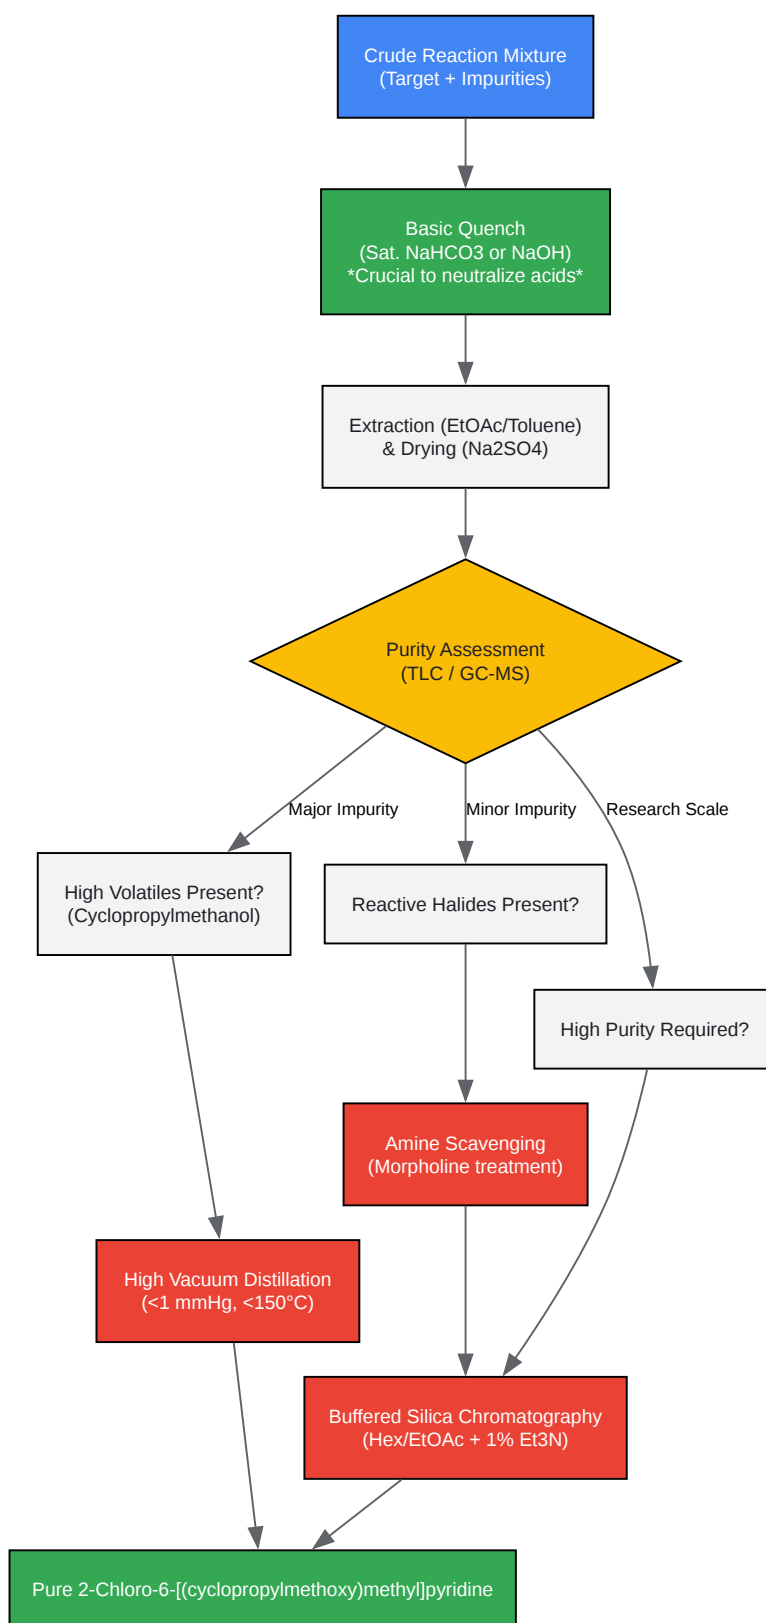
Crude Reaction Mixture
(Target + Impurities)

Basic Quench
(Sat. NaHCO3 or NaOH)
*Crucial to neutralize acids*

Extraction (EtOAc/Toluene)
& Drying (Na2SO4)

Purity Assessment
(TLC / GC-MS)

Major Impurity

Minor Impurity

Research Scale

High Volatiles Present?
(Cyclopropylmethanol)

Reactive Halides Present?

High Purity Required?

Amine Scavenging
(Morpholine treatment)

High Vacuum Distillation
(<1 mmHg, <150°C)

Buffered Silica Chromatography
(Hex/EtOAc + 1% Et3N)

Pure 2-Chloro-6-[(cyclopropylmethoxy)methyl]pyridine